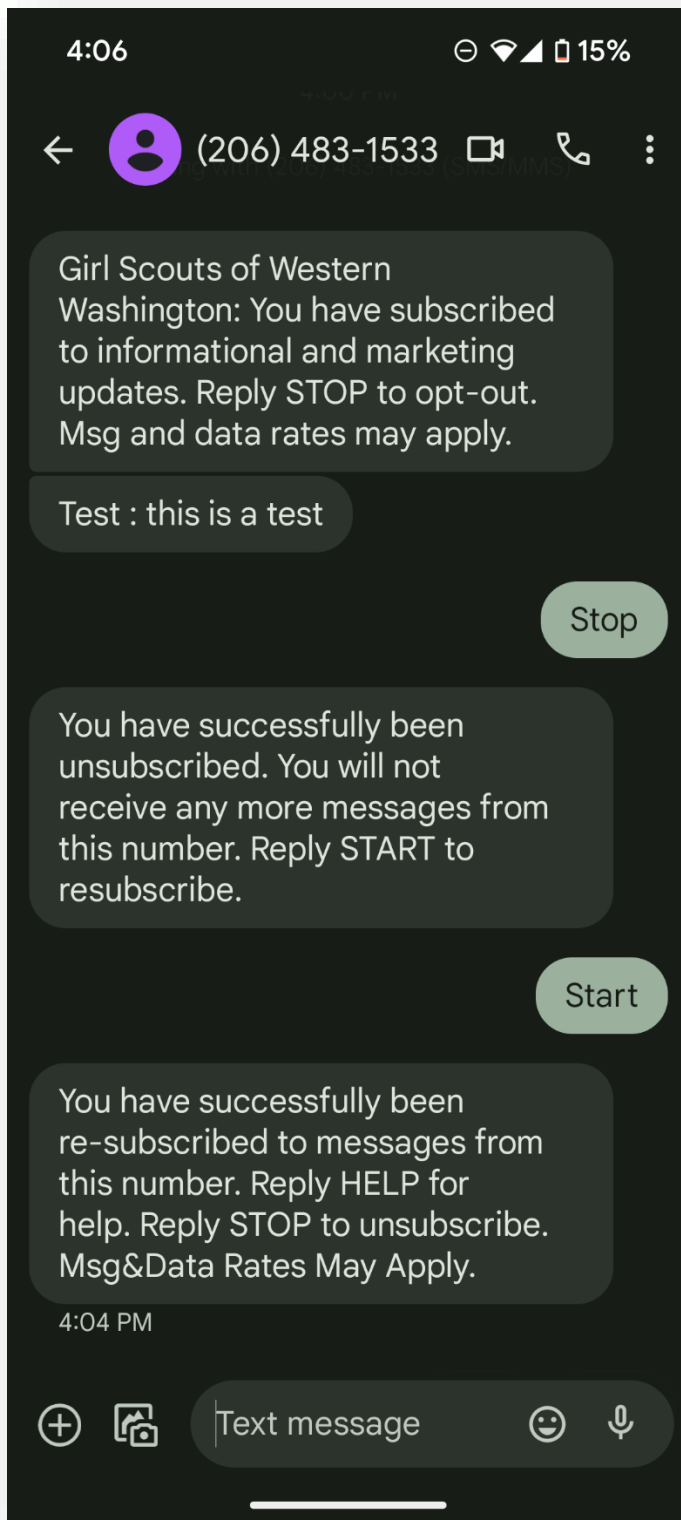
4:06

15%

(206) 483-1533

Girl Scouts of Western Washington: You have subscribed to informational and marketing updates. Reply STOP to opt-out. Msg and data rates may apply.

Test : this is a test

Stop

You have successfully been unsubscribed. You will not receive any more messages from this number. Reply START to resubscribe.

Start

You have successfully been re-subscribed to messages from this number. Reply HELP for help. Reply STOP to unsubscribe. Msg&Data Rates May Apply.

4:04 PM

Text message